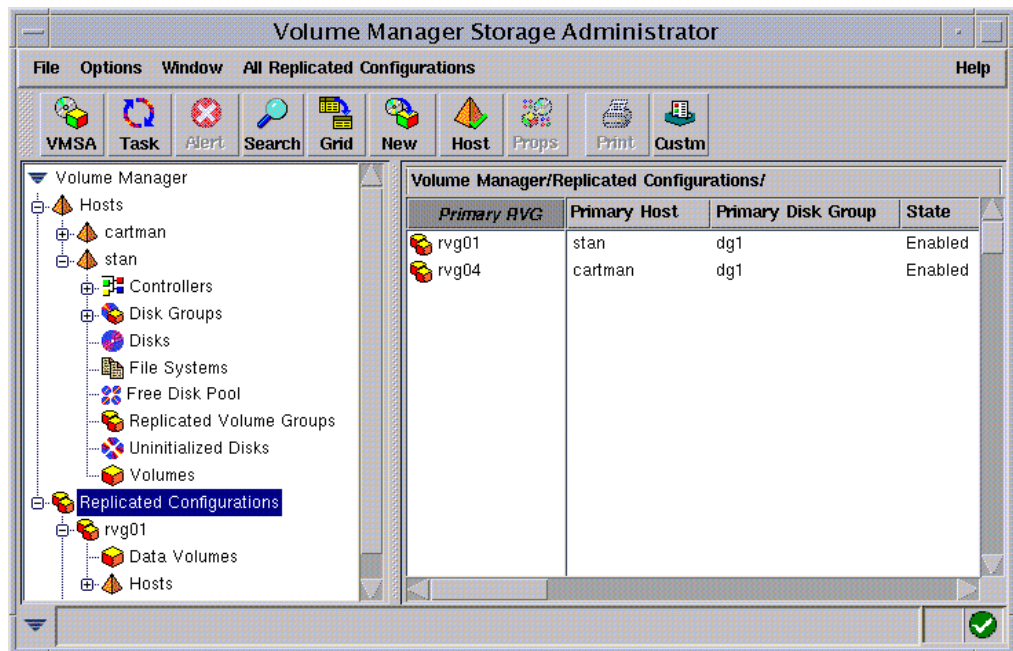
Volume Manager Storage Administrator

File Options Window All Replicated Configurations Help

VMSA Task Alert Search Grid New Host Props Print Custm

Volume Manager
Hosts
cartman
stan
Controllers
Disk Groups
Disks
File Systems
Free Disk Pool
Replicated Volume Groups
Uninitialized Disks
Volumes
Replicated Configurations
rvg01
Data Volumes
Hosts

Volume Manager/Replicated Configurations/

| Primary RVG | Primary Host | Primary Disk Group | State |
|---|---|---|---|
| rvg01 | stan | dg1 | Enabled |
| rvg04 | cartman | dg1 | Enabled |